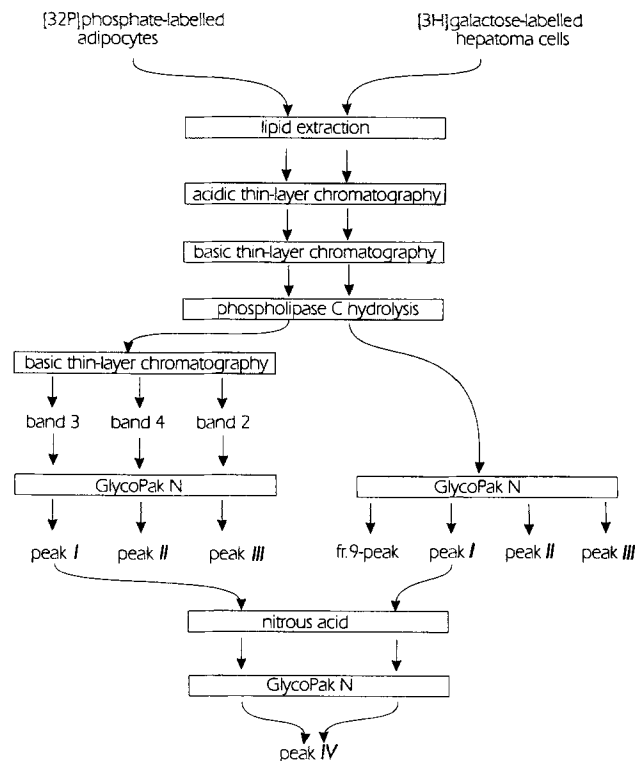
[32P]phosphate-labelled adipocytes

[3H]galactose-labelled hepatoma cells

lipid extraction

acidic thin-layer chromatography

basic thin-layer chromatography

phospholipase C hydrolysis

basic thin-layer chromatography

band 3

band 4

band 2

GlycoPak N

GlycoPak N

peak *I*

peak *II*

peak *III*

fr.9-peak

peak *I*

peak *II*

peak *III*

nitrous acid

GlycoPak N

peak *IV*